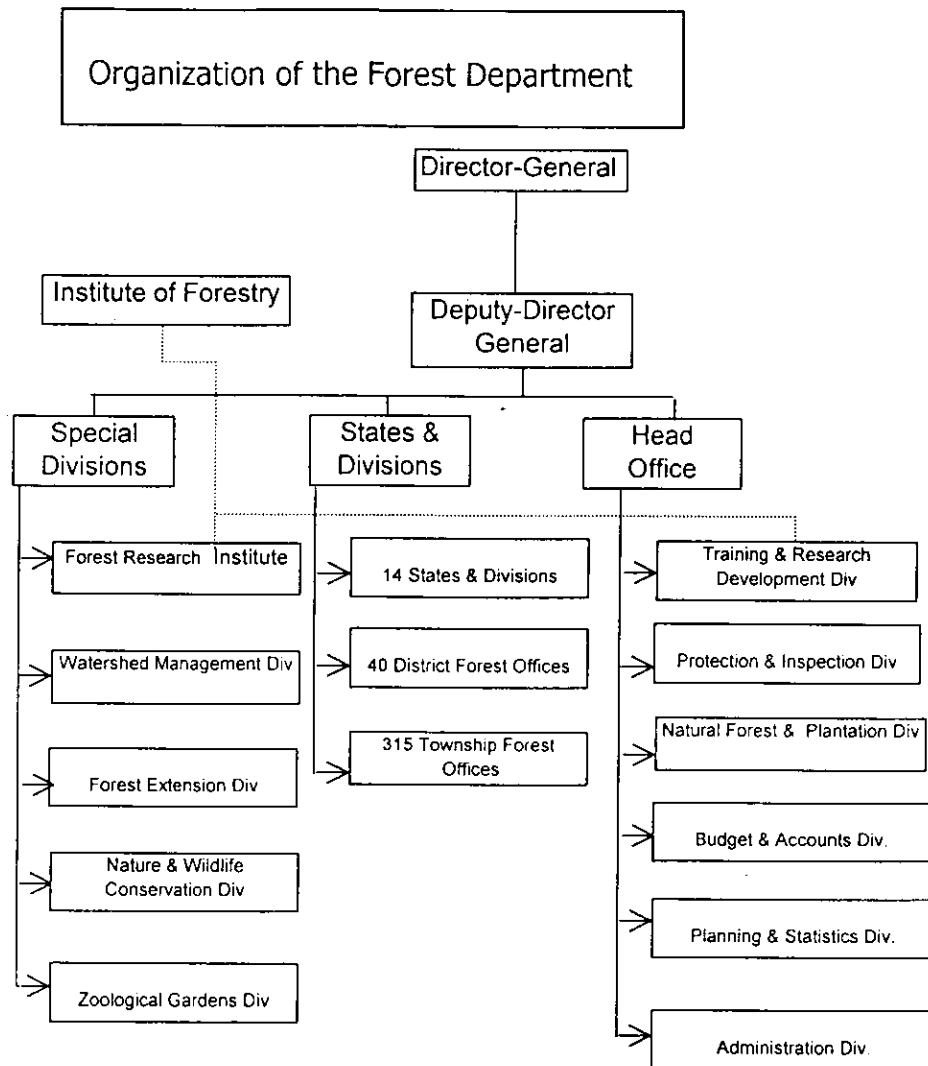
Organization of the Forest Department

Director-General

Institute of Forestry

Deputy-Director General

Special Divisions

States & Divisions

Head Office

Forest Research Institute

Watershed Management Div

Forest Extension Div

Nature & Wildlife Conservation Div

Zoological Gardens Div

14 States & Divisions

40 District Forest Offices

315 Township Forest Offices

Training & Research Development Div

Protection & Inspection Div

Natural Forest & Plantation Div

Budget & Accounts Div.

Planning & Statistics Div.

Administration Div.